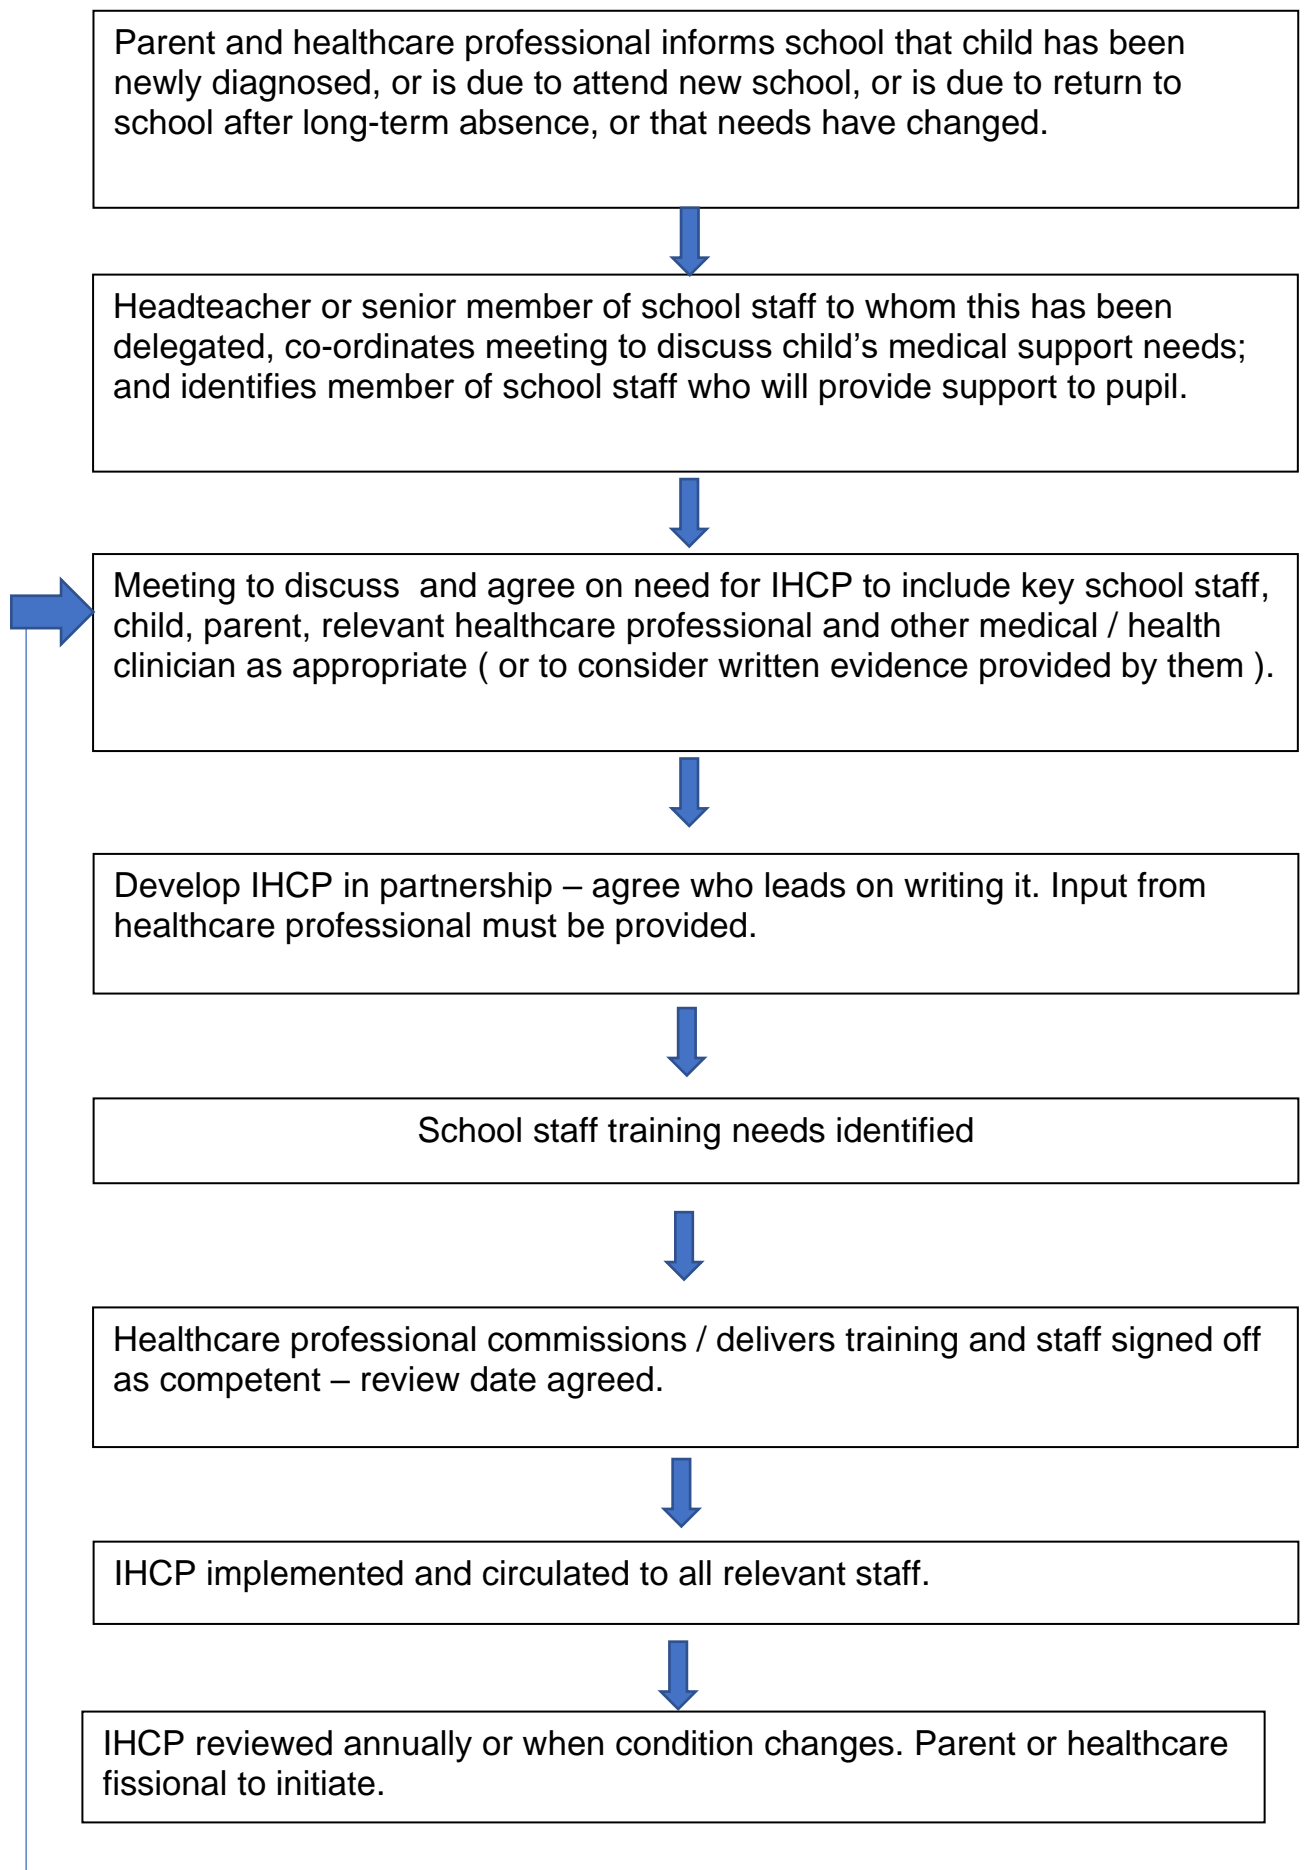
Parent and healthcare professional informs school that child has been newly diagnosed, or is due to attend new school, or is due to return to school after long-term absence, or that needs have changed.

Headteacher or senior member of school staff to whom this has been delegated, co-ordinates meeting to discuss child’s medical support needs; and identifies member of school staff who will provide support to pupil.

Meeting to discuss  and agree on need for IHCP to include key school staff, child, parent, relevant healthcare professional and other medical / health clinician as appropriate ( or to consider written evidence provided by them ).

Develop IHCP in partnership – agree who leads on writing it. Input from healthcare professional must be provided.

School staff training needs identified

Healthcare professional commissions / delivers training and staff signed off as competent – review date agreed.

IHCP implemented and circulated to all relevant staff.

IHCP reviewed annually or when condition changes. Parent or healthcare fissional to initiate.